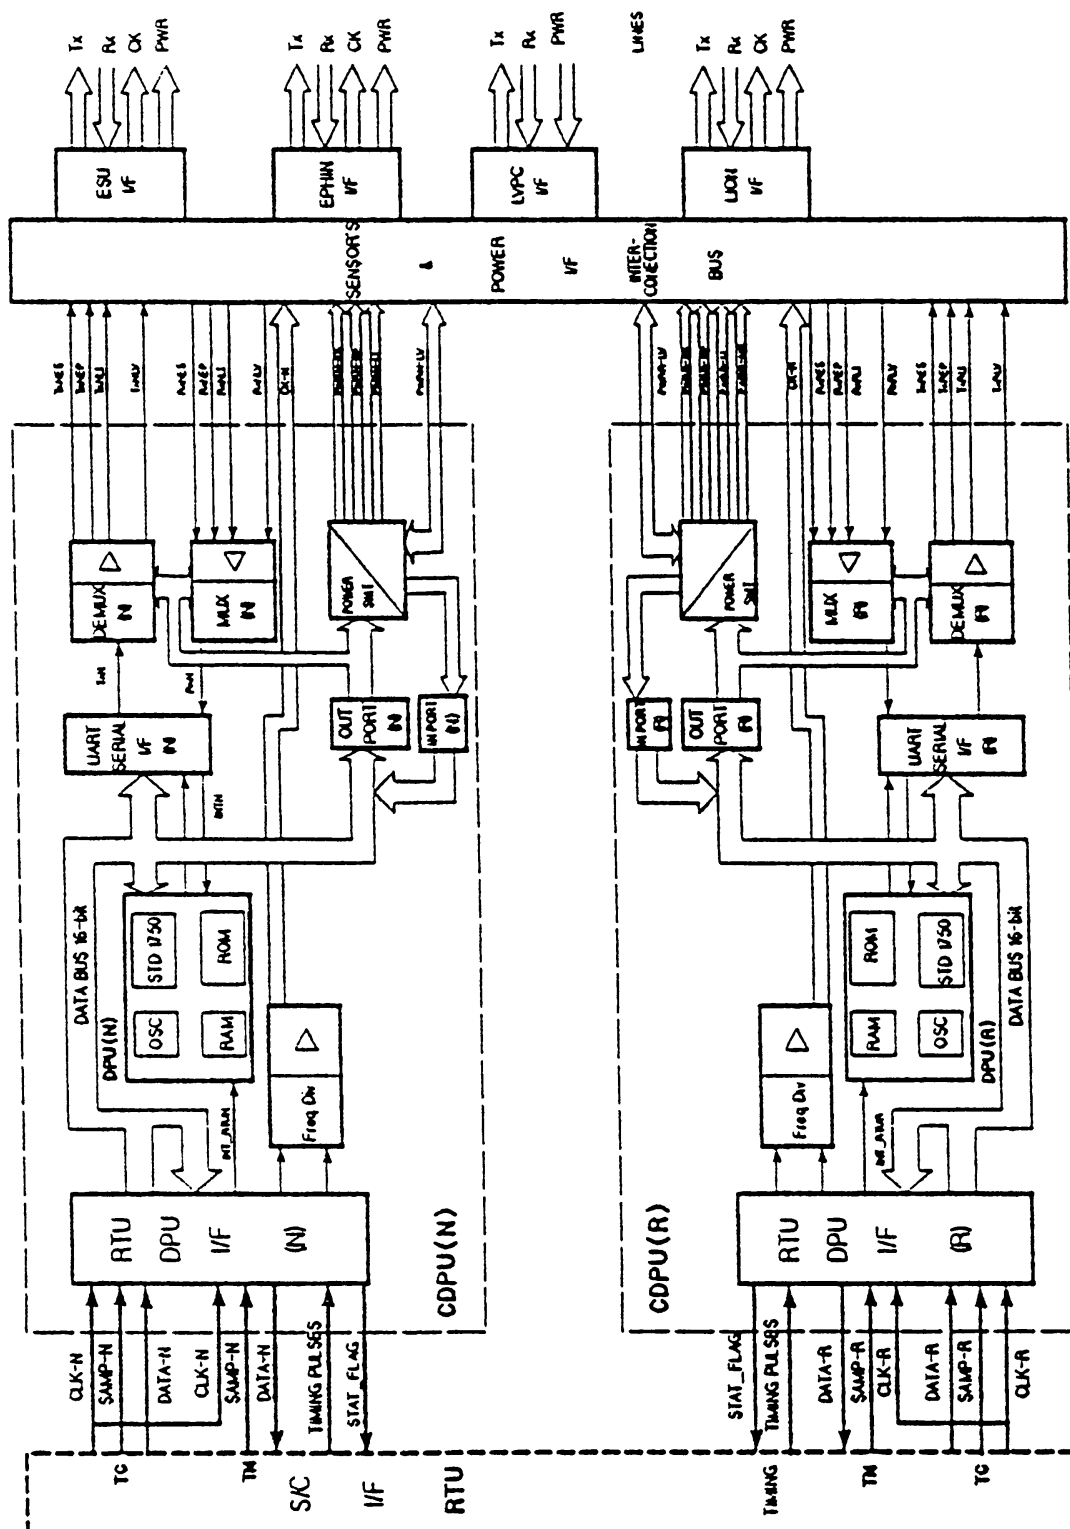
Tx Rx CK PWR
Tx Rx CK PWR
Tx Rx PWR
LINES
Tx Rx CK PWR

ESU I/F
EPHIN I/F
LVPC I/F
UOH I/F

SENSORS & POWER I/F INTER-CONNECTION BUS

DEMUX (N)
MUX (N)
POWER SW
UART SERIAL I/F (N)
OUT PORT (N)
IN PORT (N)
DATA BUS 16-bit
DPU(N)
OSC
STD 1750
RAM
ROM
Freq Div
INT_ARM
RTU DPU I/F (N)
CDPU(N)

CLK-N
SAMP-N
DATA-N
CLK-N
SAMP-N
DATA-N
TIMING PULSES
STAT_FLAG
TC
TM
S/C
I/F
RTU

IN PORT (R)
OUT PORT (R)
POWER SW
MUX (R)
DEMUX (R)
UART SERIAL I/F (R)
ROM
STD 1750
RAM
OSC
DPU(R)
DATA BUS 16-bit
Freq Div
INT_ARM
RTU DPU I/F (R)
CDPU(R)

STAT_FLAG
TIMING PULSES
DATA-R
SAMP-R
CLK-R
DATA-R
SAMP-R
CLK-R
TIMING
TM
TC